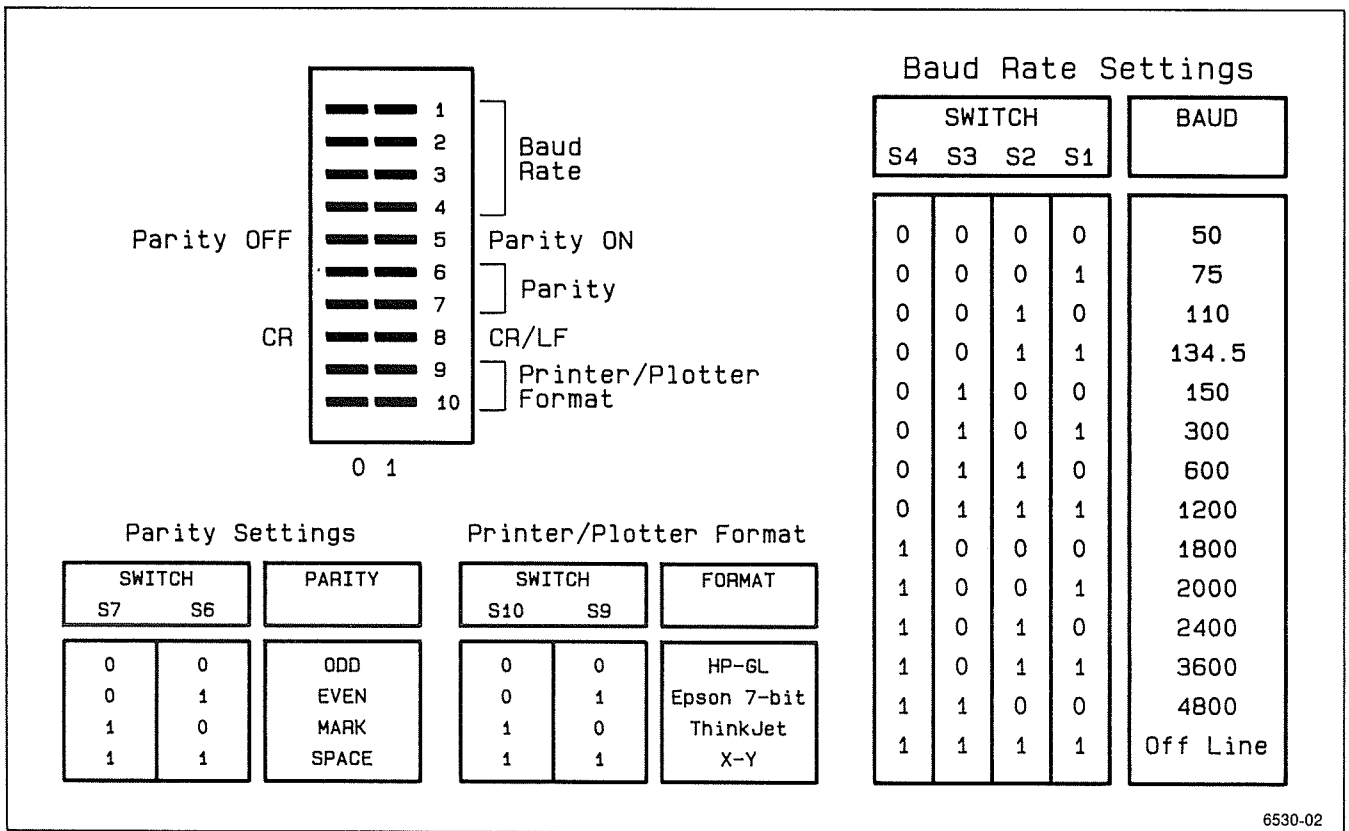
1
2
3
4
Baud Rate

Parity OFF 5 Parity ON

6
7
Parity

CR 8 CR/LF

9
10
Printer/Plotter Format

0 1

Baud Rate Settings

| SWITCH S4 | S3 | S2 | S1 | BAUD |
|---|---|---|---|---|
| 0 | 0 | 0 | 0 | 50 |
| 0 | 0 | 0 | 1 | 75 |
| 0 | 0 | 1 | 0 | 110 |
| 0 | 0 | 1 | 1 | 134.5 |
| 0 | 1 | 0 | 0 | 150 |
| 0 | 1 | 0 | 1 | 300 |
| 0 | 1 | 1 | 0 | 600 |
| 0 | 1 | 1 | 1 | 1200 |
| 1 | 0 | 0 | 0 | 1800 |
| 1 | 0 | 0 | 1 | 2000 |
| 1 | 0 | 1 | 0 | 2400 |
| 1 | 0 | 1 | 1 | 3600 |
| 1 | 1 | 0 | 0 | 4800 |
| 1 | 1 | 1 | 1 | Off Line |

Parity Settings

| SWITCH S7 | S6 | PARITY |
|---|---|---|
| 0 | 0 | ODD |
| 0 | 1 | EVEN |
| 1 | 0 | MARK |
| 1 | 1 | SPACE |

Printer/Plotter Format

| SWITCH S10 | S9 | FORMAT |
|---|---|---|
| 0 | 0 | HP-GL |
| 0 | 1 | Epson 7-bit |
| 1 | 0 | ThinkJet |
| 1 | 1 | X-Y |

6530-02